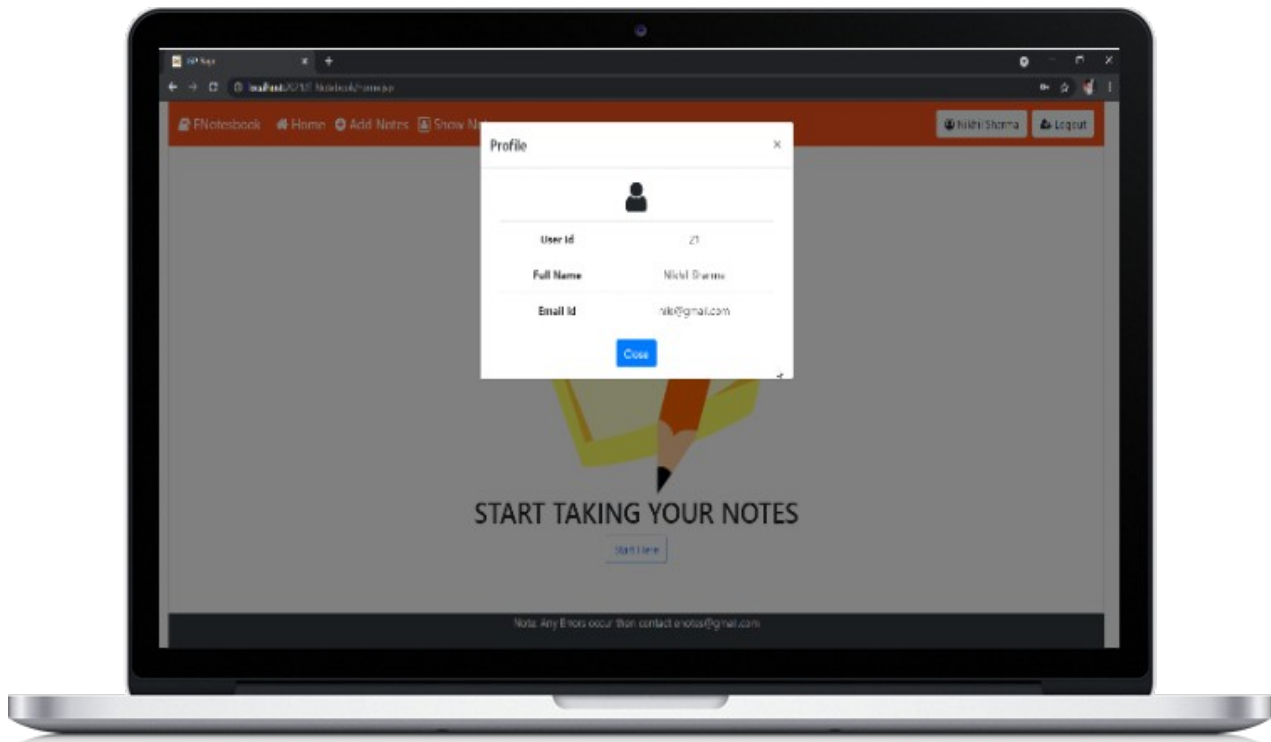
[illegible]

localhost:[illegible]/Notebook/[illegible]

ENotebook Home Add Notes Show N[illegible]

Nikhil Sharma Logout

Profile ×

| User Id | 21 |
|---|---|
| Full Name | Nikhil Sharma |
| Email Id | nik@gmail.com |

Close

START TAKING YOUR NOTES

Start Here

Note: Any Errors occur then contact enotes@gmail.com